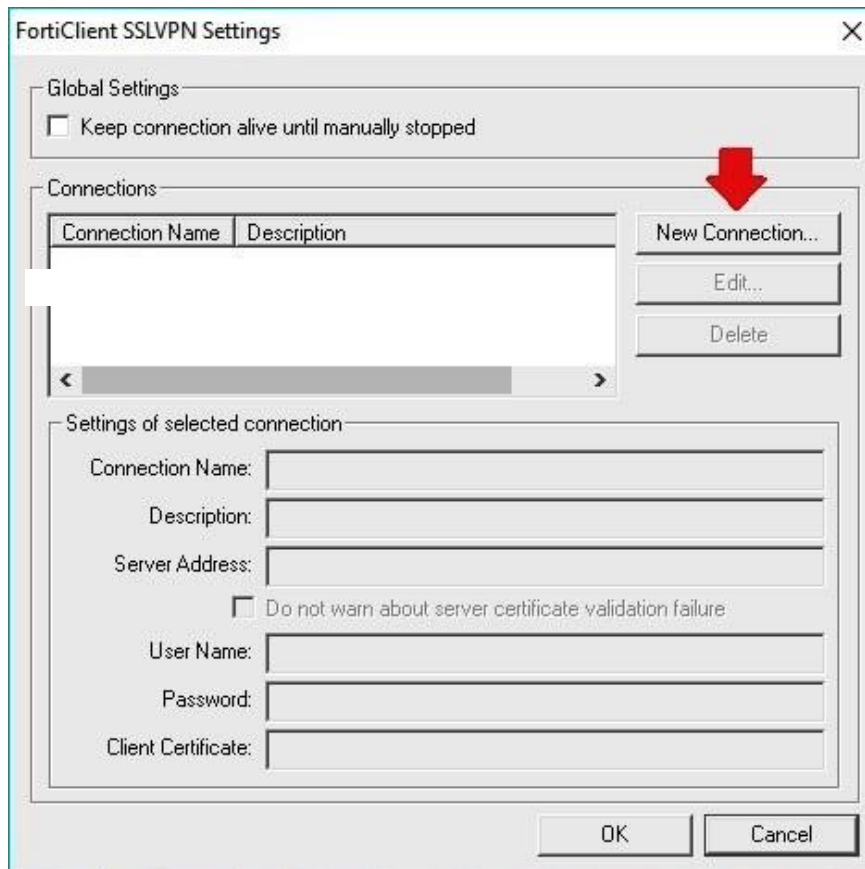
FortiClient SSLVPN Settings

X

Global Settings

Keep connection alive until manually stopped

Connections

| Connection Name | Description |
|---|---|

New Connection...

Edit...

Delete

Settings of selected connection

Connection Name:

Description:

Server Address:

Do not warn about server certificate validation failure

User Name:

Password:

Client Certificate:

OK

Cancel